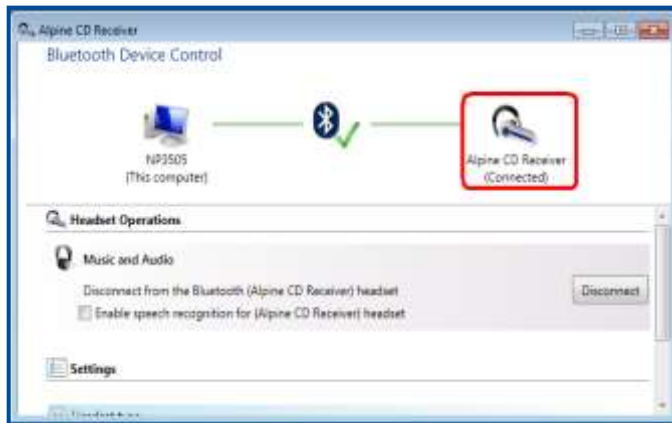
Alpine CD Receiver

Bluetooth Device Control

NP3505
(This computer)

Alpine CD Receiver
(Connected)

Headset Operations

Music and Audio

Disconnect from the Bluetooth (Alpine CD Receiver) headset

Disconnect

Enable speech recognition for (Alpine CD Receiver) headset

Settings

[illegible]